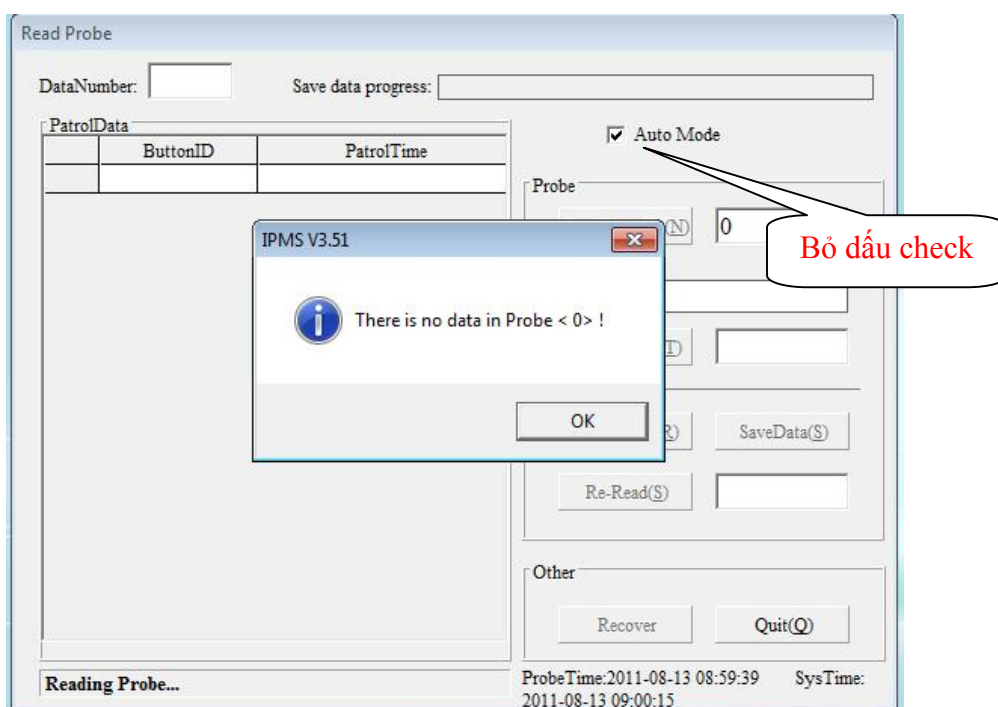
Read Probe

DataNumber:

Save data progress:

PatrolData

| | ButtonID | PatrolTime |
|---|---|---|
| | | |

Auto Mode

Probe

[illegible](N) 0

Bỏ dấu check

IPMS V3.51

There is no data in Probe < 0> !

OK

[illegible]T)

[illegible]R)

SaveData(S)

Re-Read(S)

Other

Recover

Quit(Q)

Reading Probe...

ProbeTime:2011-08-13 08:59:39 SysTime: 2011-08-13 09:00:15